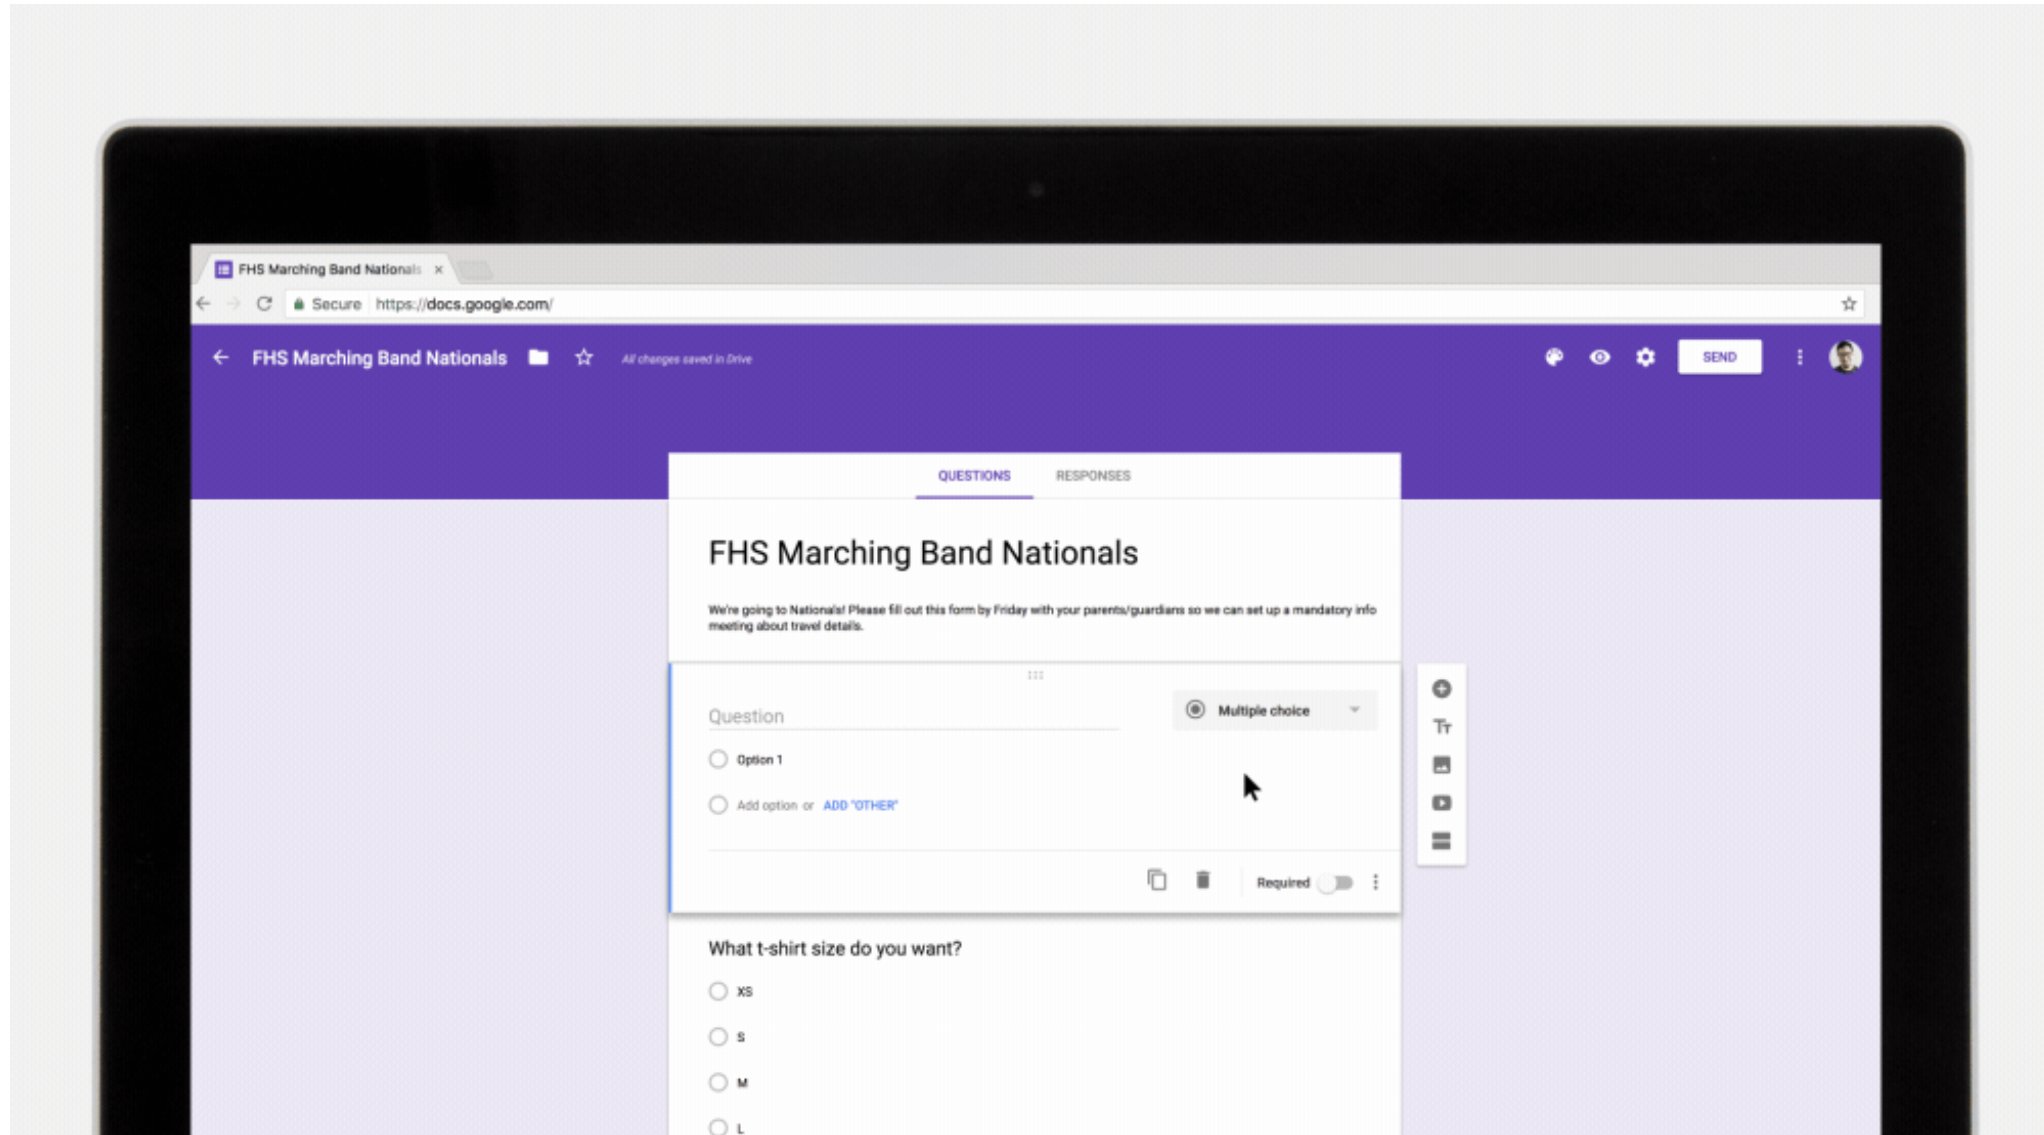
FHS Marching Band Nationals ×

Secure https://docs.google.com/

FHS Marching Band Nationals

All changes saved in Drive

SEND

QUESTIONS RESPONSES

FHS Marching Band Nationals

We're going to Nationals! Please fill out this form by Friday with your parents/guardians so we can set up a mandatory info meeting about travel details.

Question

Multiple choice

Option 1

Add option or ADD "OTHER"

Required

What t-shirt size do you want?

XS

S

M

L